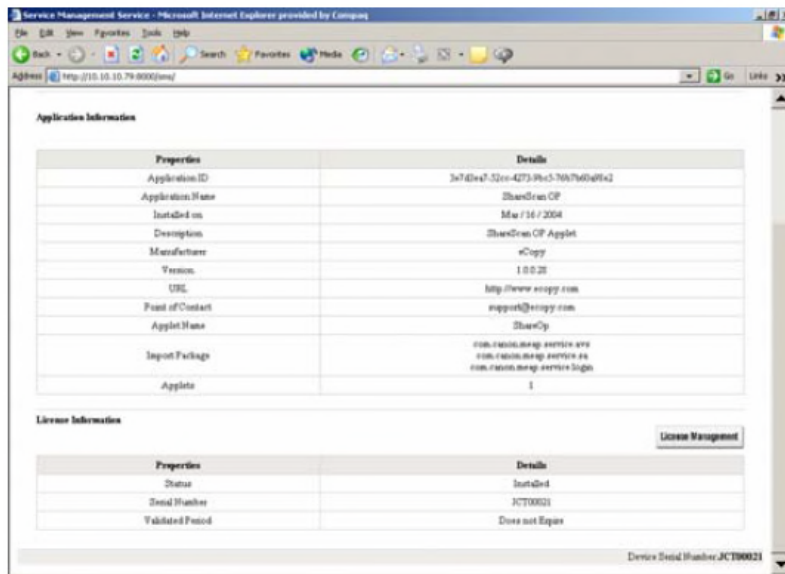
Service Management Service - Microsoft Internet Explorer provided by Compaq

File Edit View Favorites Tools Help

Back Search Favorites Media

Address http://10.10.10.79:8000/sms/ Go Links

Application Information

| Properties | Details |
|---|---|
| Application ID | 3e7d2ea7-32cc-4273-9bc5-76b7b60a98e2 |
| Application Name | ShareScan OP |
| Installed on | Mar / 16 / 2004 |
| Description | ShareScan OP Applet |
| Manufacturer | eCopy |
| Version | 1.0.0.28 |
| URL | http://www.ecopy.com |
| Point of Contact | support@ecopy.com |
| Applet Name | ShareOp |
| Import Package | com.canon.meap.service.avs com.canon.meap.service.sa com.canon.meap.service.login |
| Applets | 1 |

License Information

License Management

| Properties | Details |
|---|---|
| Status | Installed |
| Serial Number | JCT00021 |
| Validated Period | Does not Expire |

Device Serial Number JCT00021